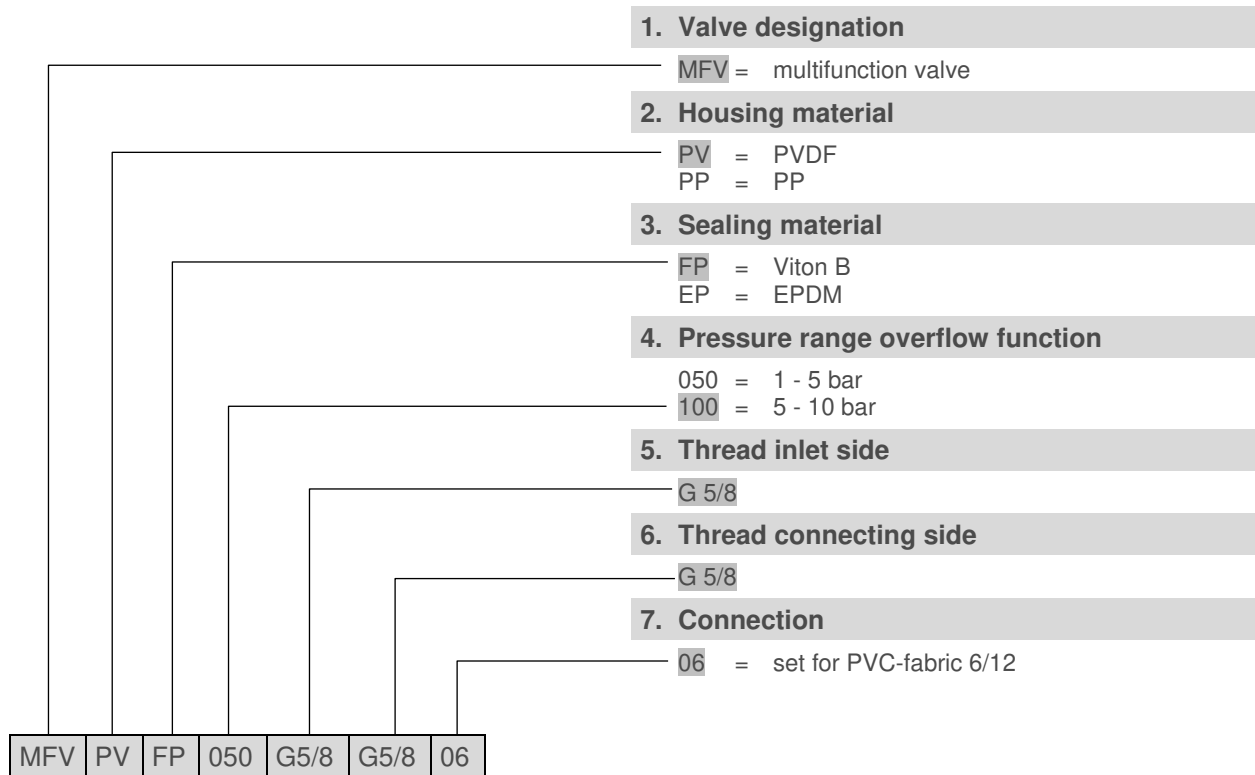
1. Valve designation

MFV = multifunction valve

2. Housing material

PV = PVDF
PP = PP

3. Sealing material

FP = Viton B
EP = EPDM

4. Pressure range overflow function

050 = 1 - 5 bar
100 = 5 - 10 bar

5. Thread inlet side

G 5/8

6. Thread connecting side

G 5/8

7. Connection

06 = set for PVC-fabric 6/12

| MFV | PV | FP | 050 | G5/8 | G5/8 | 06 |
|---|---|---|---|---|---|---|